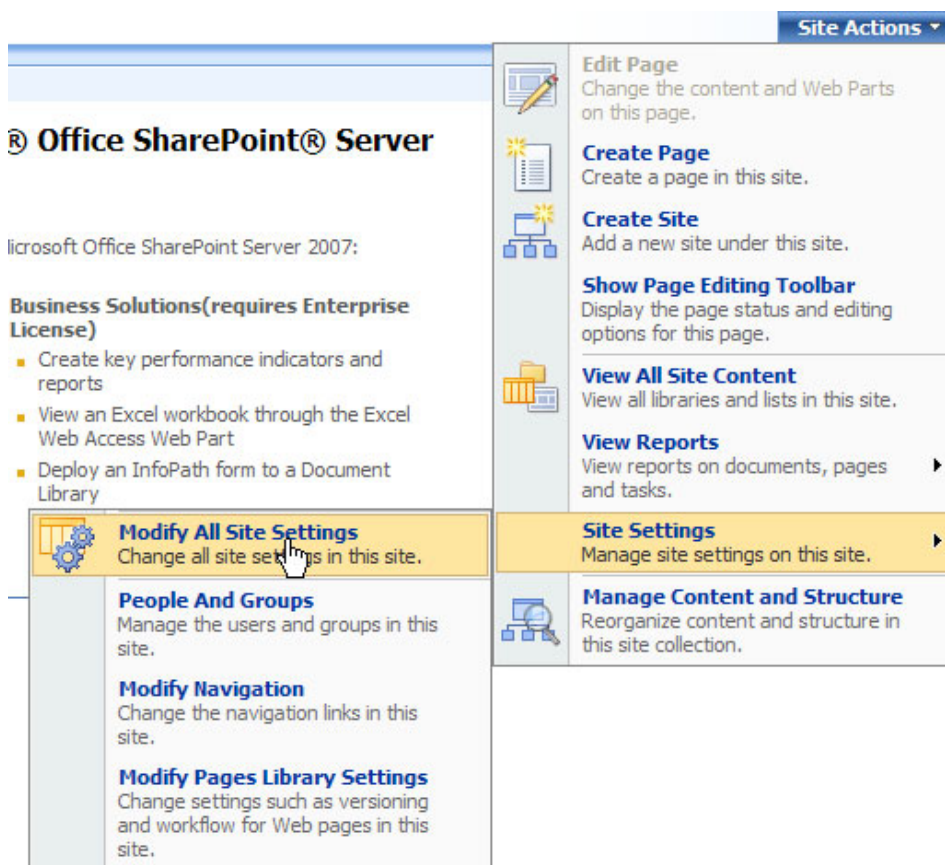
Site Actions

® Office SharePoint® Server

licrosoft Office SharePoint Server 2007:

Business Solutions(requires Enterprise License)

- Create key performance indicators and reports
- View an Excel workbook through the Excel Web Access Web Part
- Deploy an InfoPath form to a Document Library

Edit Page
Change the content and Web Parts on this page.

Create Page
Create a page in this site.

Create Site
Add a new site under this site.

Show Page Editing Toolbar
Display the page status and editing options for this page.

View All Site Content
View all libraries and lists in this site.

View Reports
View reports on documents, pages and tasks.

Site Settings
Manage site settings on this site.

Manage Content and Structure
Reorganize content and structure in this site collection.

Modify All Site Settings
Change all site settings in this site.

People And Groups
Manage the users and groups in this site.

Modify Navigation
Change the navigation links in this site.

Modify Pages Library Settings
Change settings such as versioning and workflow for Web pages in this site.